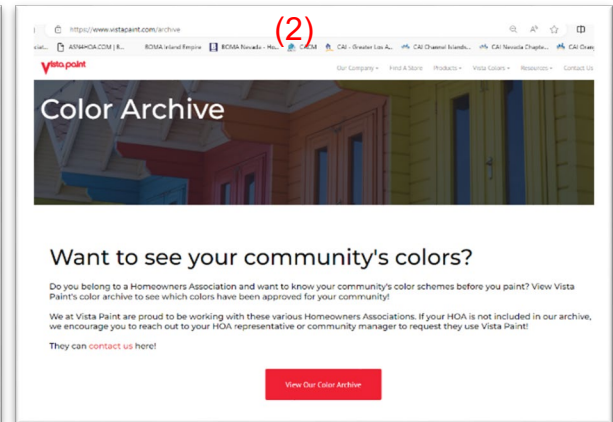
(2)

https://www.vistapaint.com/archive

ciat... ASNHOA.COM | R... BOMA Inland Empire BOMA Nevada - Ho... CACM CAI - Greater Los A... CAI Channel Islands... CAI Nevada Chapte... CAI Oran

Vista paint

Our Company Find A Store Products Vista Colors Resources Contact Us

Color Archive

Want to see your community's colors?

Do you belong to a Homeowners Association and want to know your community's color schemes before you paint? View Vista Paint's color archive to see which colors have been approved for your community!

We at Vista Paint are proud to be working with these various Homeowners Associations. If your HOA is not included in our archive, we encourage you to reach out to your HOA representative or community manager to request they use Vista Paint!

They can contact us here!

View Our Color Archive